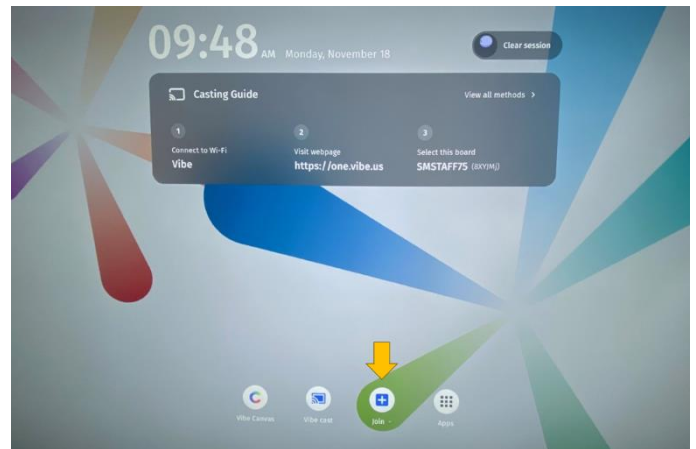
09:48 AM Monday, November 18

Clear session

Casting Guide

View all methods >

1
Connect to Wi-Fi
Vibe

2
Visit webpage
https://one.vibe.us

3
Select this board
SMSTAFF75 (8XYJMJ)

Vibe Canvas

Vibe cast

Join

Apps